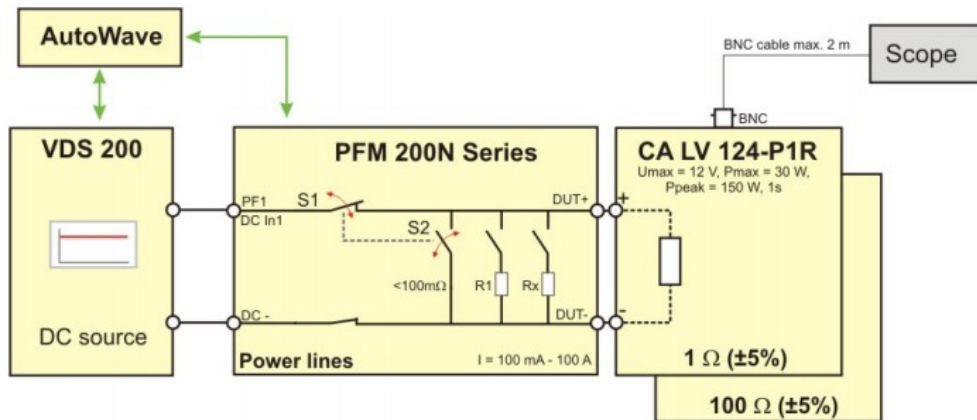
AutoWave

BNC cable max. 2 m

Scope

BNC

VDS 200

PFM 200N Series

CA LV 124-P1R

Umax = 12 V, Pmax = 30 W, Ppeak = 150 W, 1s

PF1
DC In1

S1

DUT+

+

S2

<100mΩ

R1

Rx

DC -

DUT-

-

DC source

Power lines

I = 100 mA - 100 A

1 Ω (±5%)

100 Ω (±5%)